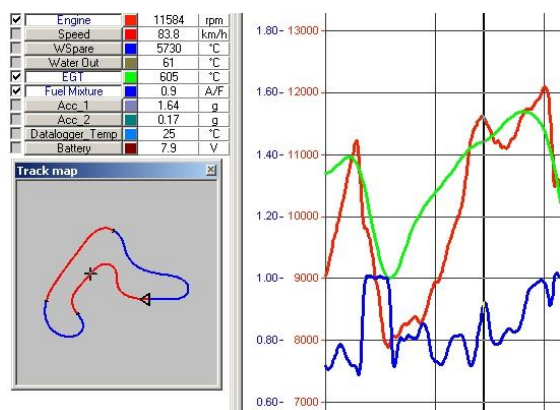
| | | | | |
|---|---|---|---|---|
| ☑ | Engine | | 11584 | rpm |
| ☐ | Speed | | 83.8 | km/h |
| ☐ | WSpare | | 5730 | °C |
| ☐ | Water Out | | 61 | °C |
| ☑ | EGT | | 605 | °C |
| ☑ | Fuel Mixture | | 0.9 | A/F |
| ☐ | Acc_1 | | 1.64 | g |
| ☐ | Acc_2 | | 0.17 | g |
| ☐ | Datalogger_Temp | | 25 | °C |
| ☐ | Battery | | 7.9 | V |

Track map

1.80- 13000-
1.60- 12000-
1.40- 11000-
1.20- 10000-
1.00- 9000-
0.80- 8000-
0.60- 7000-